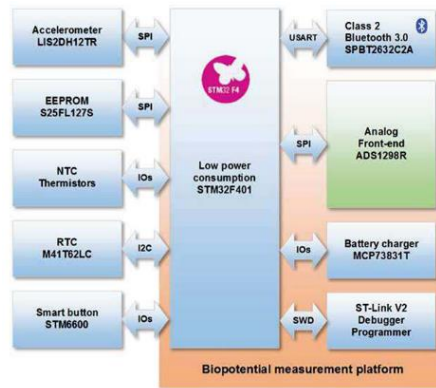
Accelerometer LIS2DH12TR

SPI

EEPROM S25FL127S

SPI

NTC Thermistors

IOs

RTC M41T62LC

I2C

Smart button STM6600

IOs

STM32 F4

Low power consumption STM32F401

USART

Class 2 Bluetooth 3.0 SPBT2632C2A

SPI

Analog Front-end ADS1298R

IOs

Battery charger MCP73831T

SWD

ST-Link V2 Debugger Programmer

Biopotential measurement platform